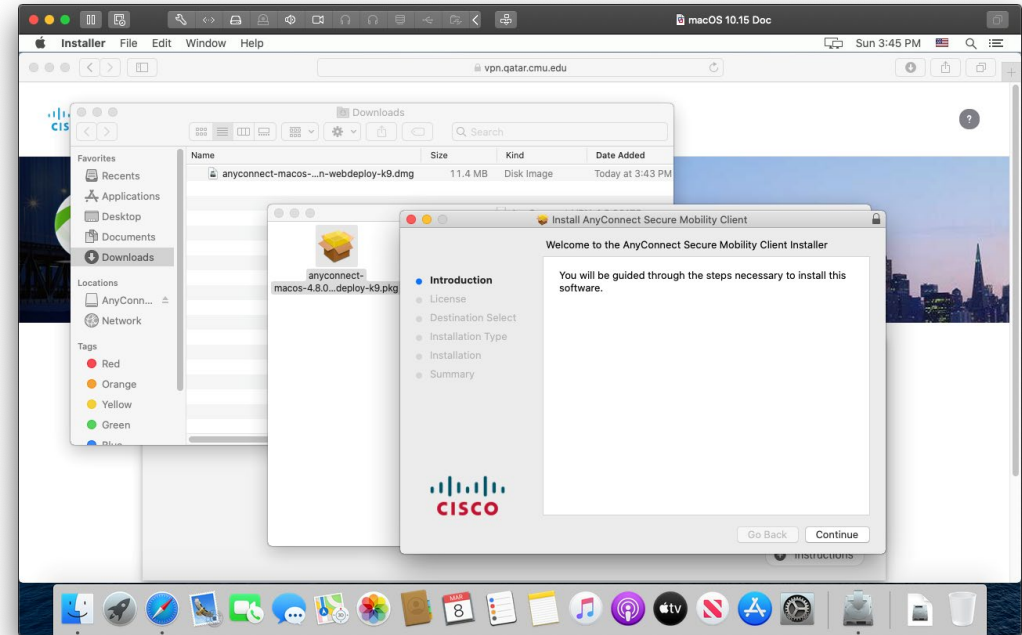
macOS 10.15 Doc

Installer File Edit Window Help

Sun 3:45 PM

vpn.qatar.cmu.edu

Downloads

Search

Favorites
Recents
Applications
Desktop
Documents
Downloads

Locations
AnyConn...
Network

Tags
Red
Orange
Yellow
Green

| Name | Size | Kind | Date Added |
|---|---|---|---|
| anyconnect-macos-...n-webdeploy-k9.dmg | 11.4 MB | Disk Image | Today at 3:43 PM |

anyconnect-macos-4.8.0...deploy-k9.pkg

Install AnyConnect Secure Mobility Client

Welcome to the AnyConnect Secure Mobility Client Installer

Introduction
License
Destination Select
Installation Type
Installation
Summary

You will be guided through the steps necessary to install this software.

CISCO

Go Back
Continue

Instructions

MAR
8